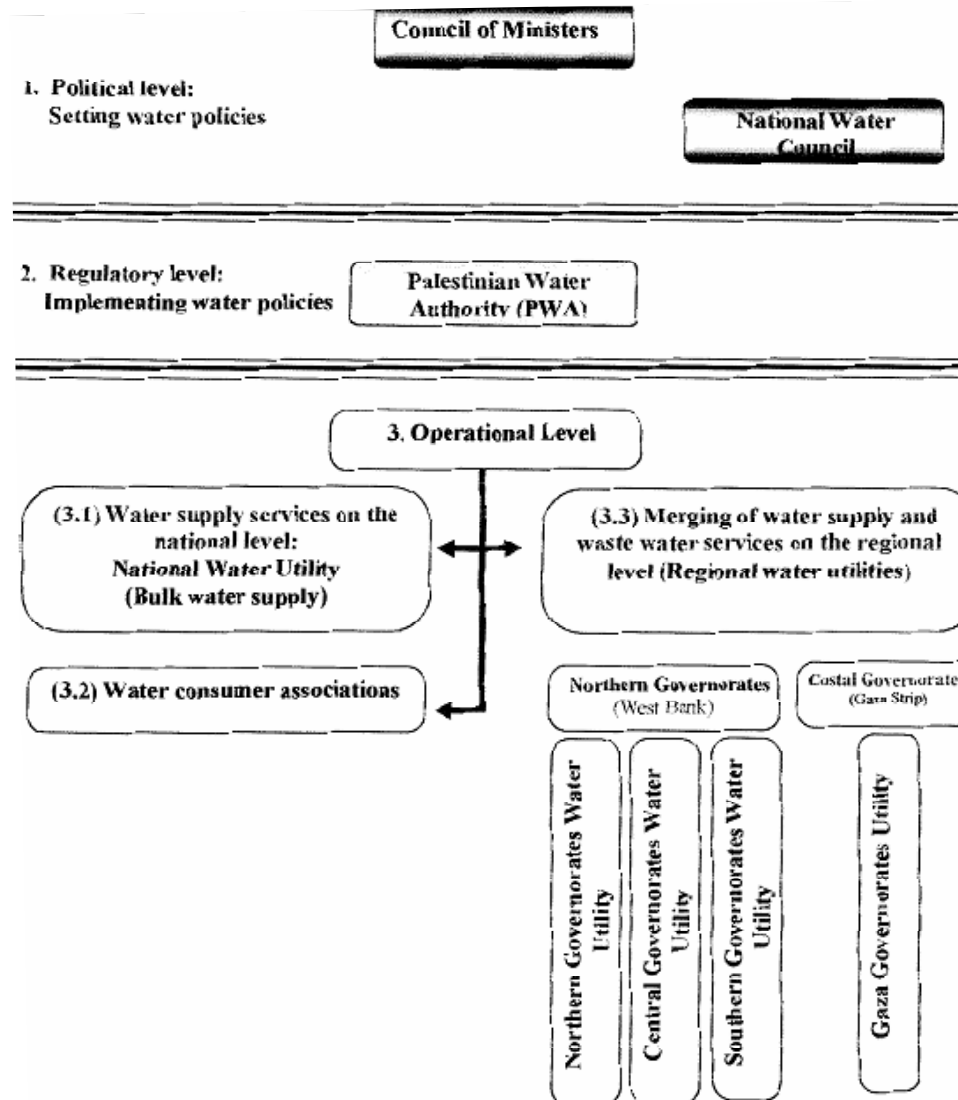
Council of Ministers

1. Political level:
Setting water policies

National Water Council

2. Regulatory level:
Implementing water policies

Palestinian Water Authority (PWA)

3. Operational Level

(3.1) Water supply services on the national level:
National Water Utility
(Bulk water supply)

(3.3) Merging of water supply and waste water services on the regional level (Regional water utilities)

(3.2) Water consumer associations

Northern Governorates (West Bank)

Costal Governorate (Gaza Strip)

Northern Governorates Water Utility

Central Governorates Water Utility

Southern Governorates Water Utility

Gaza Governorates Utility